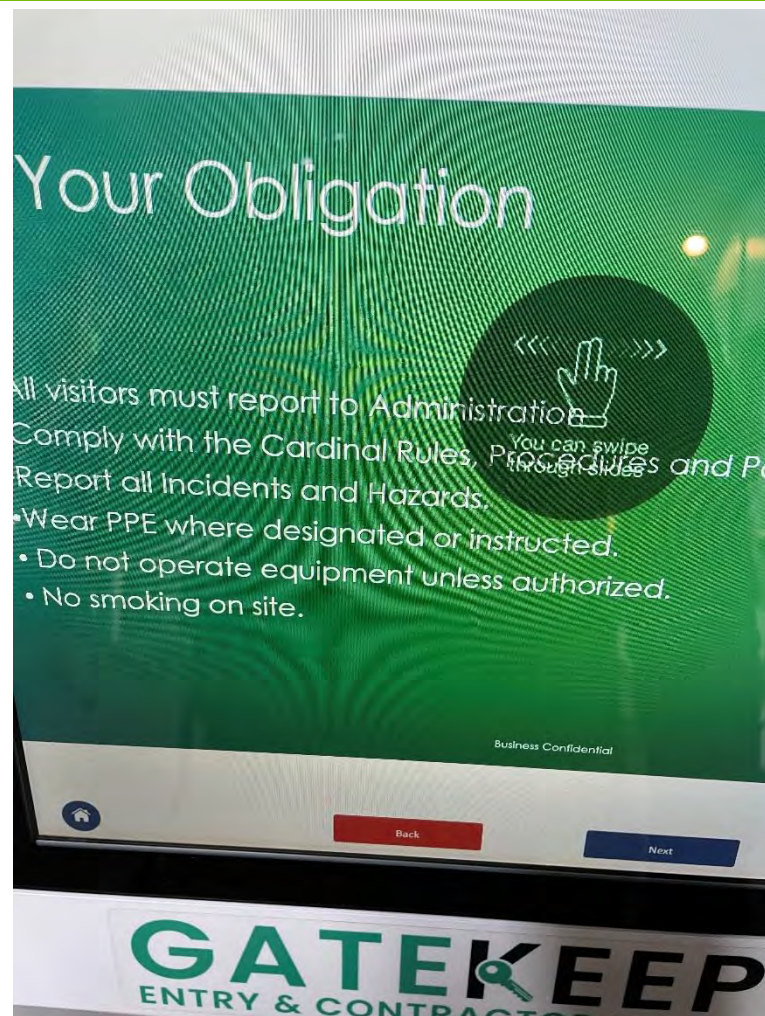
Your Obligation

ll visitors must report to Administration
Comply with the Cardinal Rules, Procedures and P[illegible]
Report all Incidents and Hazards.
•Wear PPE where designated or instructed.
• Do not operate equipment unless authorized.
• No smoking on site.

You can swipe through slides

Business Confidential

Back

Next

GATEKEEP
ENTRY & CONTRACT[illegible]